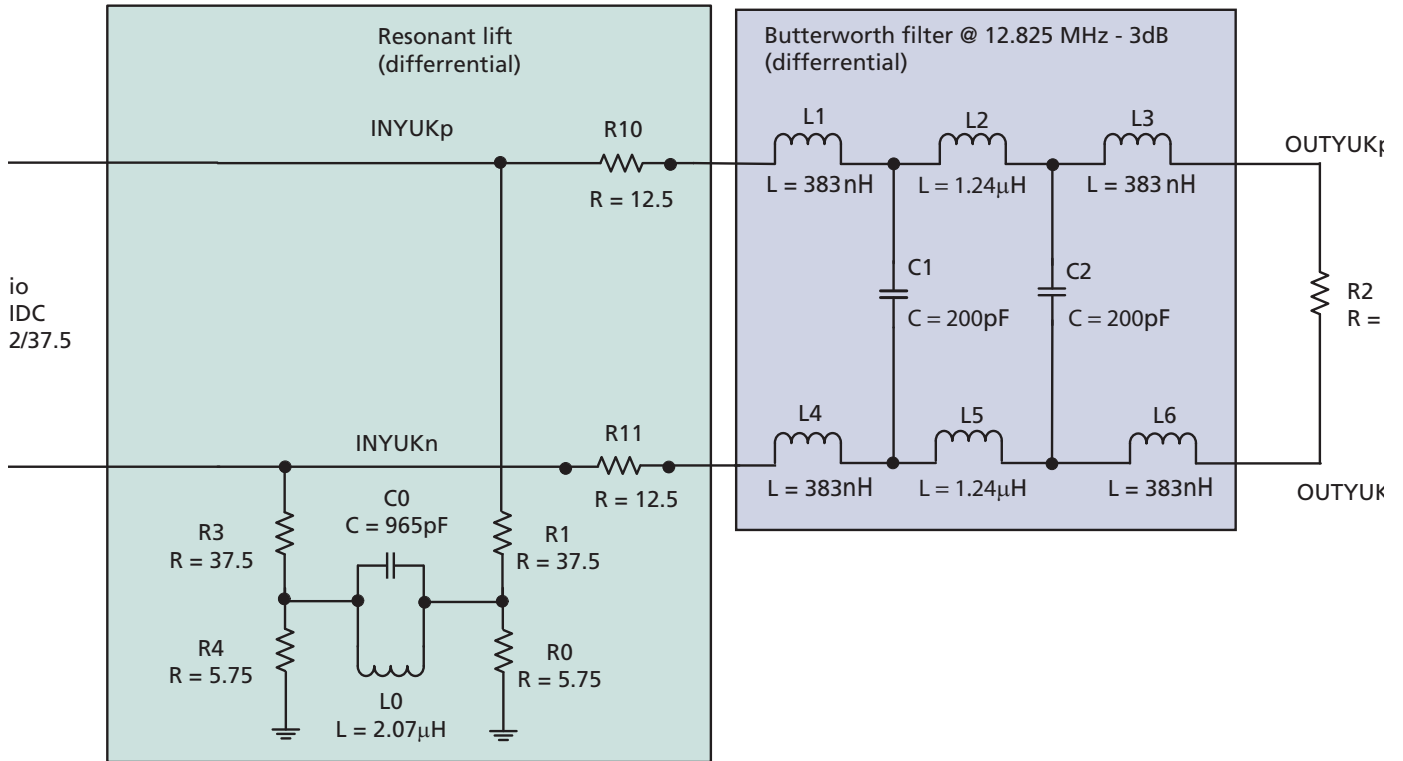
io
IDC
2/37.5

Resonant lift
(differrential)

INYUKp

R10
R = 12.5

INYUKn

R11
R = 12.5

R3
R = 37.5

C0
C = 965pF

R1
R = 37.5

R4
R = 5.75

L0
L = 2.07μH

R0
R = 5.75

Butterworth filter @ 12.825 MHz - 3dB
(differrential)

L1
L = 383 nH

L2
L = 1.24μH

L3
L = 383 nH

C1
C = 200pF

C2
C = 200pF

L4
L = 383nH

L5
L = 1.24μH

L6
L = 383nH

OUTYUKp

R2
R =

OUTYUK